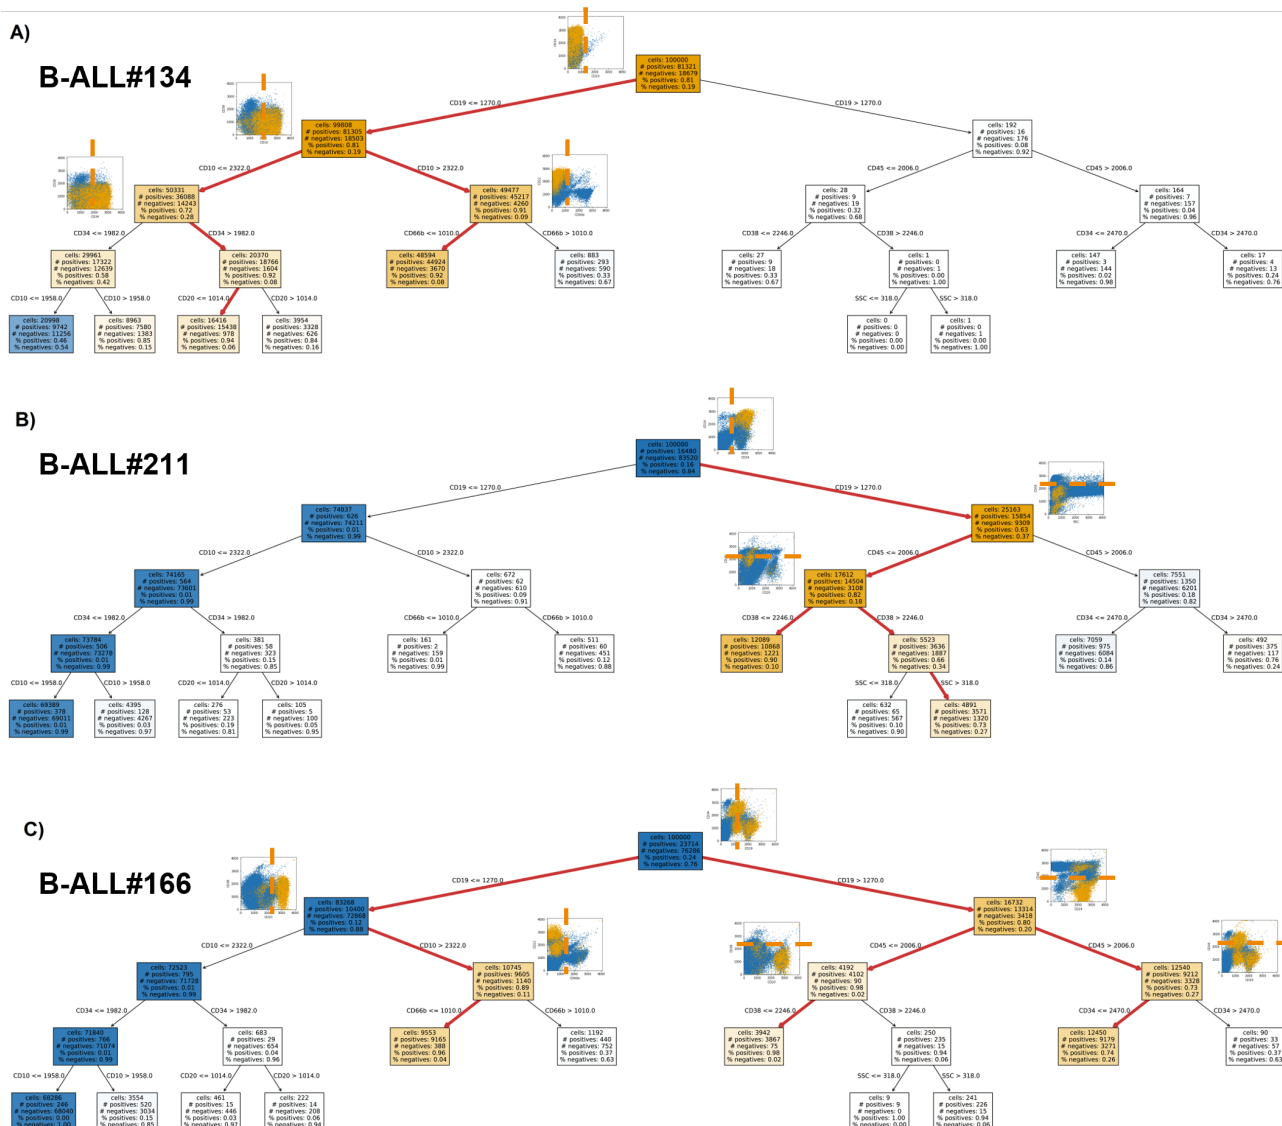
A)

B-ALL#134

cells: 100000
# positives: 81321
# negatives: 18679
% positives: 0.81
% negatives: 0.19

CD19 <= 1270.0

CD19 > 1270.0

cells: 99808
# positives: 81305
# negatives: 18503
% positives: 0.81
% negatives: 0.19

cells: 192
# positives: 16
# negatives: 176
% positives: 0.08
% negatives: 0.92

CD10 <= 2322.0

CD10 > 2322.0

CD45 <= 2006.0

CD45 > 2006.0

cells: 50331
# positives: 36088
# negatives: 14243
% positives: 0.72
% negatives: 0.28

cells: 49477
# positives: 45217
# negatives: 4260
% positives: 0.91
% negatives: 0.09

cells: 28
# positives: 9
# negatives: 19
% positives: 0.32
% negatives: 0.68

cells: 164
# positives: 7
# negatives: 157
% positives: 0.04
% negatives: 0.96

CD34 <= 1982.0

CD34 > 1982.0

CD66b <= 1010.0

CD66b > 1010.0

CD38 <= 2246.0

CD38 > 2246.0

CD34 <= 2470.0

CD34 > 2470.0

cells: 29961
# positives: 17322
# negatives: 12639
% positives: 0.58
% negatives: 0.42

cells: 20370
# positives: 18766
# negatives: 1604
% positives: 0.92
% negatives: 0.08

cells: 48594
# positives: 44924
# negatives: 3670
% positives: 0.92
% negatives: 0.08

cells: 883
# positives: 293
# negatives: 590
% positives: 0.33
% negatives: 0.67

cells: 27
# positives: 9
# negatives: 18
% positives: 0.33
% negatives: 0.67

cells: 1
# positives: 0
# negatives: 1
% positives: 0.00
% negatives: 1.00

cells: 147
# positives: 3
# negatives: 144
% positives: 0.02
% negatives: 0.98

cells: 17
# positives: 4
# negatives: 13
% positives: 0.24
% negatives: 0.76

CD10 <= 1958.0

CD10 > 1958.0

CD20 <= 1014.0

CD20 > 1014.0

SSC <= 318.0

SSC > 318.0

cells: 20998
# positives: 9742
# negatives: 11256
% positives: 0.46
% negatives: 0.54

cells: 8963
# positives: 7580
# negatives: 1383
% positives: 0.85
% negatives: 0.15

cells: 16416
# positives: 15438
# negatives: 978
% positives: 0.94
% negatives: 0.06

cells: 3954
# positives: 3328
# negatives: 626
% positives: 0.84
% negatives: 0.16

cells: 0
# positives: 0
# negatives: 0
% positives: 0.00
% negatives: 0.00

cells: 1
# positives: 0
# negatives: 1
% positives: 0.00
% negatives: 1.00

B)

B-ALL#211

cells: 100000
# positives: 16480
# negatives: 83520
% positives: 0.16
% negatives: 0.84

CD19 <= 1270.0

CD19 > 1270.0

cells: 74837
# positives: 626
# negatives: 74211
% positives: 0.01
% negatives: 0.99

cells: 25163
# positives: 15854
# negatives: 9309
% positives: 0.63
% negatives: 0.37

CD10 <= 2322.0

CD10 > 2322.0

CD45 <= 2006.0

CD45 > 2006.0

cells: 74165
# positives: 564
# negatives: 73601
% positives: 0.01
% negatives: 0.99

cells: 672
# positives: 62
# negatives: 610
% positives: 0.09
% negatives: 0.91

cells: 17612
# positives: 14504
# negatives: 3108
% positives: 0.82
% negatives: 0.18

cells: 7551
# positives: 1350
# negatives: 6201
% positives: 0.18
% negatives: 0.82

CD34 <= 1982.0

CD34 > 1982.0

CD66b <= 1010.0

CD66b > 1010.0

CD38 <= 2246.0

CD38 > 2246.0

CD34 <= 2470.0

CD34 > 2470.0

cells: 73784
# positives: 506
# negatives: 73278
% positives: 0.01
% negatives: 0.99

cells: 381
# positives: 58
# negatives: 323
% positives: 0.15
% negatives: 0.85

cells: 161
# positives: 2
# negatives: 159
% positives: 0.01
% negatives: 0.99

cells: 511
# positives: 60
# negatives: 451
% positives: 0.12
% negatives: 0.88

cells: 12089
# positives: 10868
# negatives: 1221
% positives: 0.90
% negatives: 0.10

cells: 5523
# positives: 3636
# negatives: 1887
% positives: 0.66
% negatives: 0.34

cells: 7059
# positives: 975
# negatives: 6084
% positives: 0.14
% negatives: 0.86

cells: 492
# positives: 375
# negatives: 117
% positives: 0.76
% negatives: 0.24

CD10 <= 1958.0

CD10 > 1958.0

CD20 <= 1014.0

CD20 > 1014.0

SSC <= 318.0

SSC > 318.0

cells: 69389
# positives: 378
# negatives: 69011
% positives: 0.01
% negatives: 0.99

cells: 4395
# positives: 128
# negatives: 4267
% positives: 0.03
% negatives: 0.97

cells: 276
# positives: 53
# negatives: 223
% positives: 0.19
% negatives: 0.81

cells: 105
# positives: 5
# negatives: 100
% positives: 0.05
% negatives: 0.95

cells: 632
# positives: 65
# negatives: 567
% positives: 0.10
% negatives: 0.90

cells: 4891
# positives: 3571
# negatives: 1320
% positives: 0.73
% negatives: 0.27

C)

B-ALL#166

cells: 100000
# positives: 23714
# negatives: 76286
% positives: 0.24
% negatives: 0.76

CD19 <= 1270.0

CD19 > 1270.0

cells: 83268
# positives: 10400
# negatives: 72868
% positives: 0.12
% negatives: 0.88

cells: 16732
# positives: 13314
# negatives: 3418
% positives: 0.80
% negatives: 0.20

CD10 <= 2322.0

CD10 > 2322.0

CD45 <= 2006.0

CD45 > 2006.0

cells: 72523
# positives: 795
# negatives: 71728
% positives: 0.01
% negatives: 0.99

cells: 10745
# positives: 9605
# negatives: 1140
% positives: 0.89
% negatives: 0.11

cells: 4192
# positives: 4102
# negatives: 90
% positives: 0.98
% negatives: 0.02

cells: 12540
# positives: 9212
# negatives: 3328
% positives: 0.73
% negatives: 0.27

CD34 <= 1982.0

CD34 > 1982.0

CD66b <= 1010.0

CD66b > 1010.0

CD38 <= 2246.0

CD38 > 2246.0

CD34 <= 2470.0

CD34 > 2470.0

cells: 71840
# positives: 766
# negatives: 71074
% positives: 0.01
% negatives: 0.99

cells: 683
# positives: 29
# negatives: 654
% positives: 0.04
% negatives: 0.96

cells: 9553
# positives: 9165
# negatives: 388
% positives: 0.96
% negatives: 0.04

cells: 1192
# positives: 440
# negatives: 752
% positives: 0.37
% negatives: 0.63

cells: 3942
# positives: 3867
# negatives: 75
% positives: 0.98
% negatives: 0.02

cells: 250
# positives: 235
# negatives: 15
% positives: 0.94
% negatives: 0.06

cells: 12450
# positives: 9179
# negatives: 3271
% positives: 0.74
% negatives: 0.26

cells: 90
# positives: 33
# negatives: 57
% positives: 0.37
% negatives: 0.63

CD10 <= 1958.0

CD10 > 1958.0

CD20 <= 1014.0

CD20 > 1014.0

SSC <= 318.0

SSC > 318.0

cells: 68286
# positives: 246
# negatives: 68040
% positives: 0.00
% negatives: 1.00

cells: 3554
# positives: 520
# negatives: 3034
% positives: 0.15
% negatives: 0.85

cells: 461
# positives: 15
# negatives: 446
% positives: 0.03
% negatives: 0.97

cells: 222
# positives: 14
# negatives: 208
% positives: 0.06
% negatives: 0.94

cells: 9
# positives: 9
# negatives: 0
% positives: 1.00
% negatives: 0.00

cells: 241
# positives: 226
# negatives: 15
% positives: 0.94
% negatives: 0.06